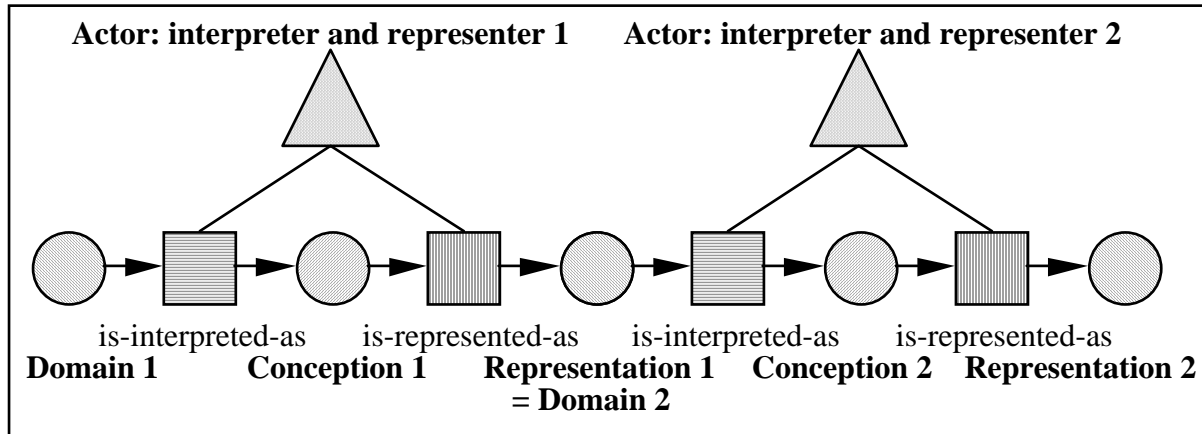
Actor: interpreter and representer 1

Actor: interpreter and representer 2

is-interpreted-as

is-represented-as

is-interpreted-as

is-represented-as

Domain 1

Conception 1

Representation 1 = Domain 2

Conception 2

Representation 2